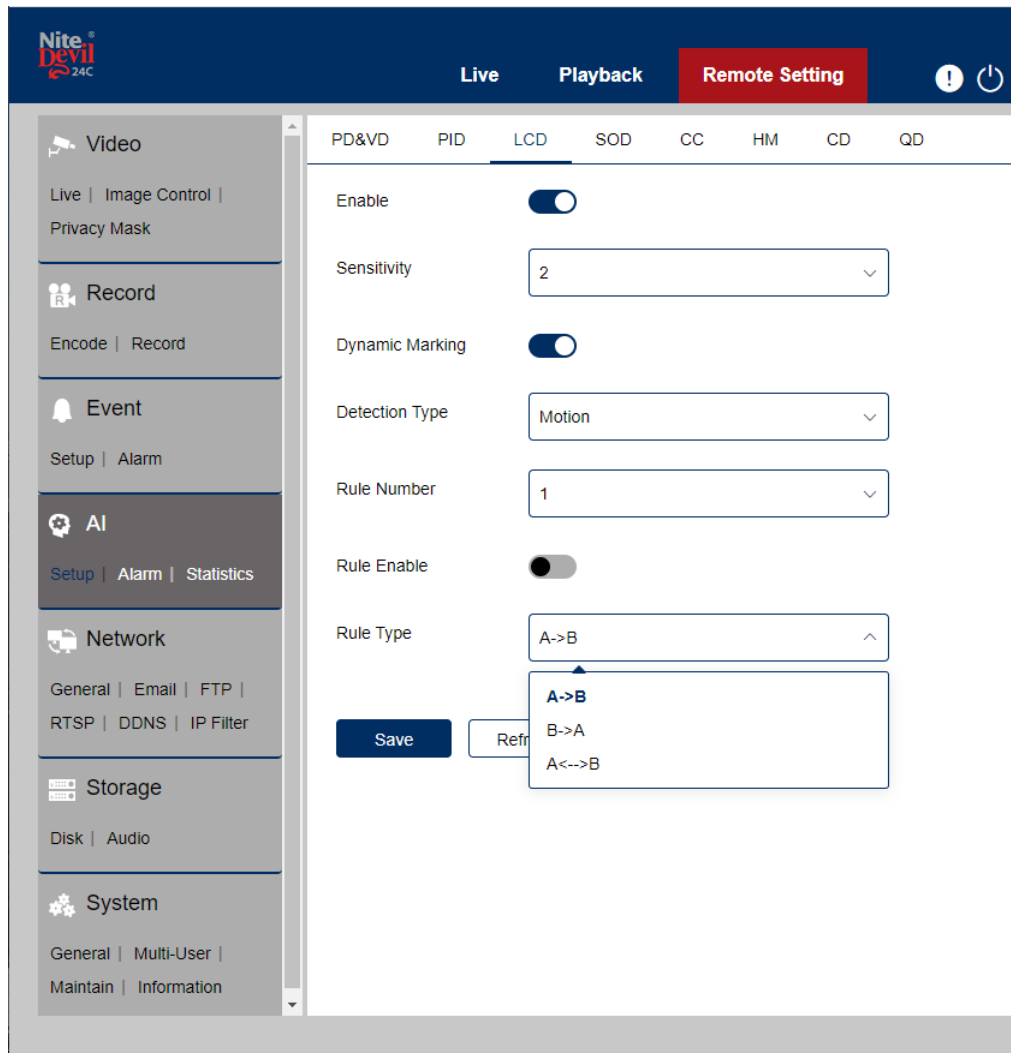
Nite® Devil 24C

Live Playback Remote Setting

Video
Live | Image Control | Privacy Mask

Record
Encode | Record

Event
Setup | Alarm

AI
Setup | Alarm | Statistics

Network
General | Email | FTP | RTSP | DDNS | IP Filter

Storage
Disk | Audio

System
General | Multi-User | Maintain | Information

PD&VD PID LCD SOD CC HM CD QD

Enable

Sensitivity 2

Dynamic Marking

Detection Type Motion

Rule Number 1

Rule Enable

Rule Type A->B

A->B
B->A
A<-->B

Save Refr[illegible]